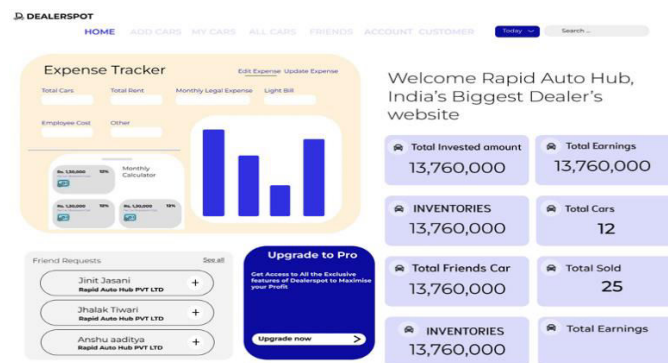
DEALERSPOT

HOME ADD CARS MY CARS ALL CARS FRIENDS ACCOUNT CUSTOMER

Today

Search ...

Expense Tracker

Edit Expense Update Expense

Total Cars

Total Rent

Monthly Legal Expense

Light Bill

Employee Cost

Other

Rs. 1,30,000 10%

Monthly Calculator

Rs. 1,30,000 10%

Rs. 1,30,000 10%

Welcome Rapid Auto Hub, India's Biggest Dealer's website

Total Invested amount
13,760,000

Total Earnings
13,760,000

INVENTORIES
13,760,000

Total Cars
12

Total Friends Car
13,760,000

Total Sold
25

INVENTORIES
13,760,000

Total Earnings

Friend Requests

See all

Jinit Jasani
Rapid Auto Hub PVT LTD

Jhalak Tiwari
Rapid Auto Hub PVT LTD

Anshu aaditya
Rapid Auto Hub PVT LTD

Upgrade to Pro

Get Access to All the Exclusive features of Dealerspot to Maximise your Profit

Upgrade now